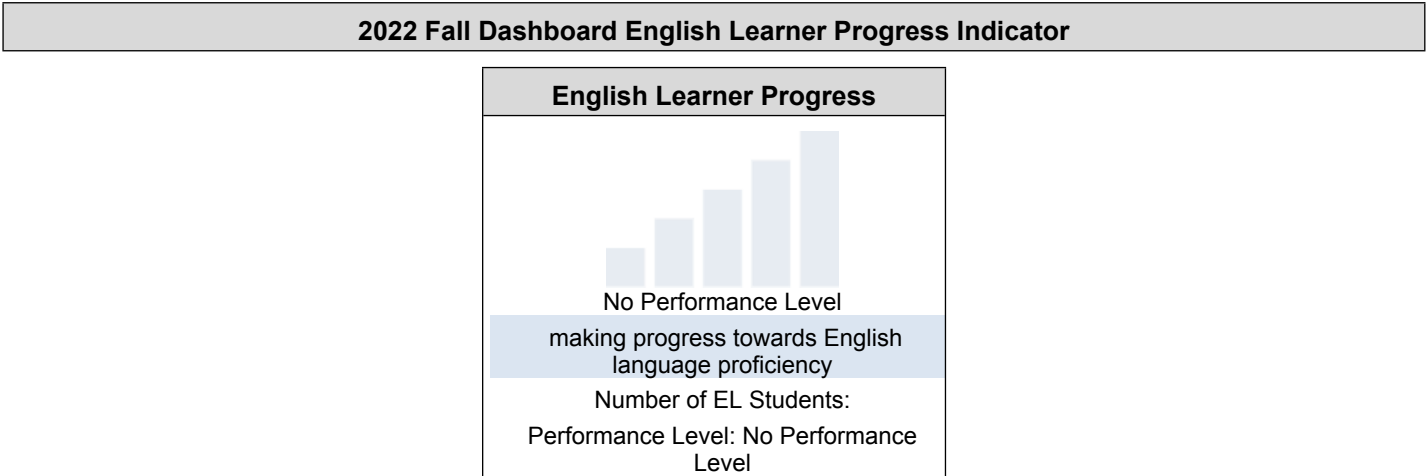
2022 Fall Dashboard English Learner Progress Indicator

English Learner Progress

No Performance Level

making progress towards English language proficiency

Number of EL Students:

Performance Level: No Performance Level